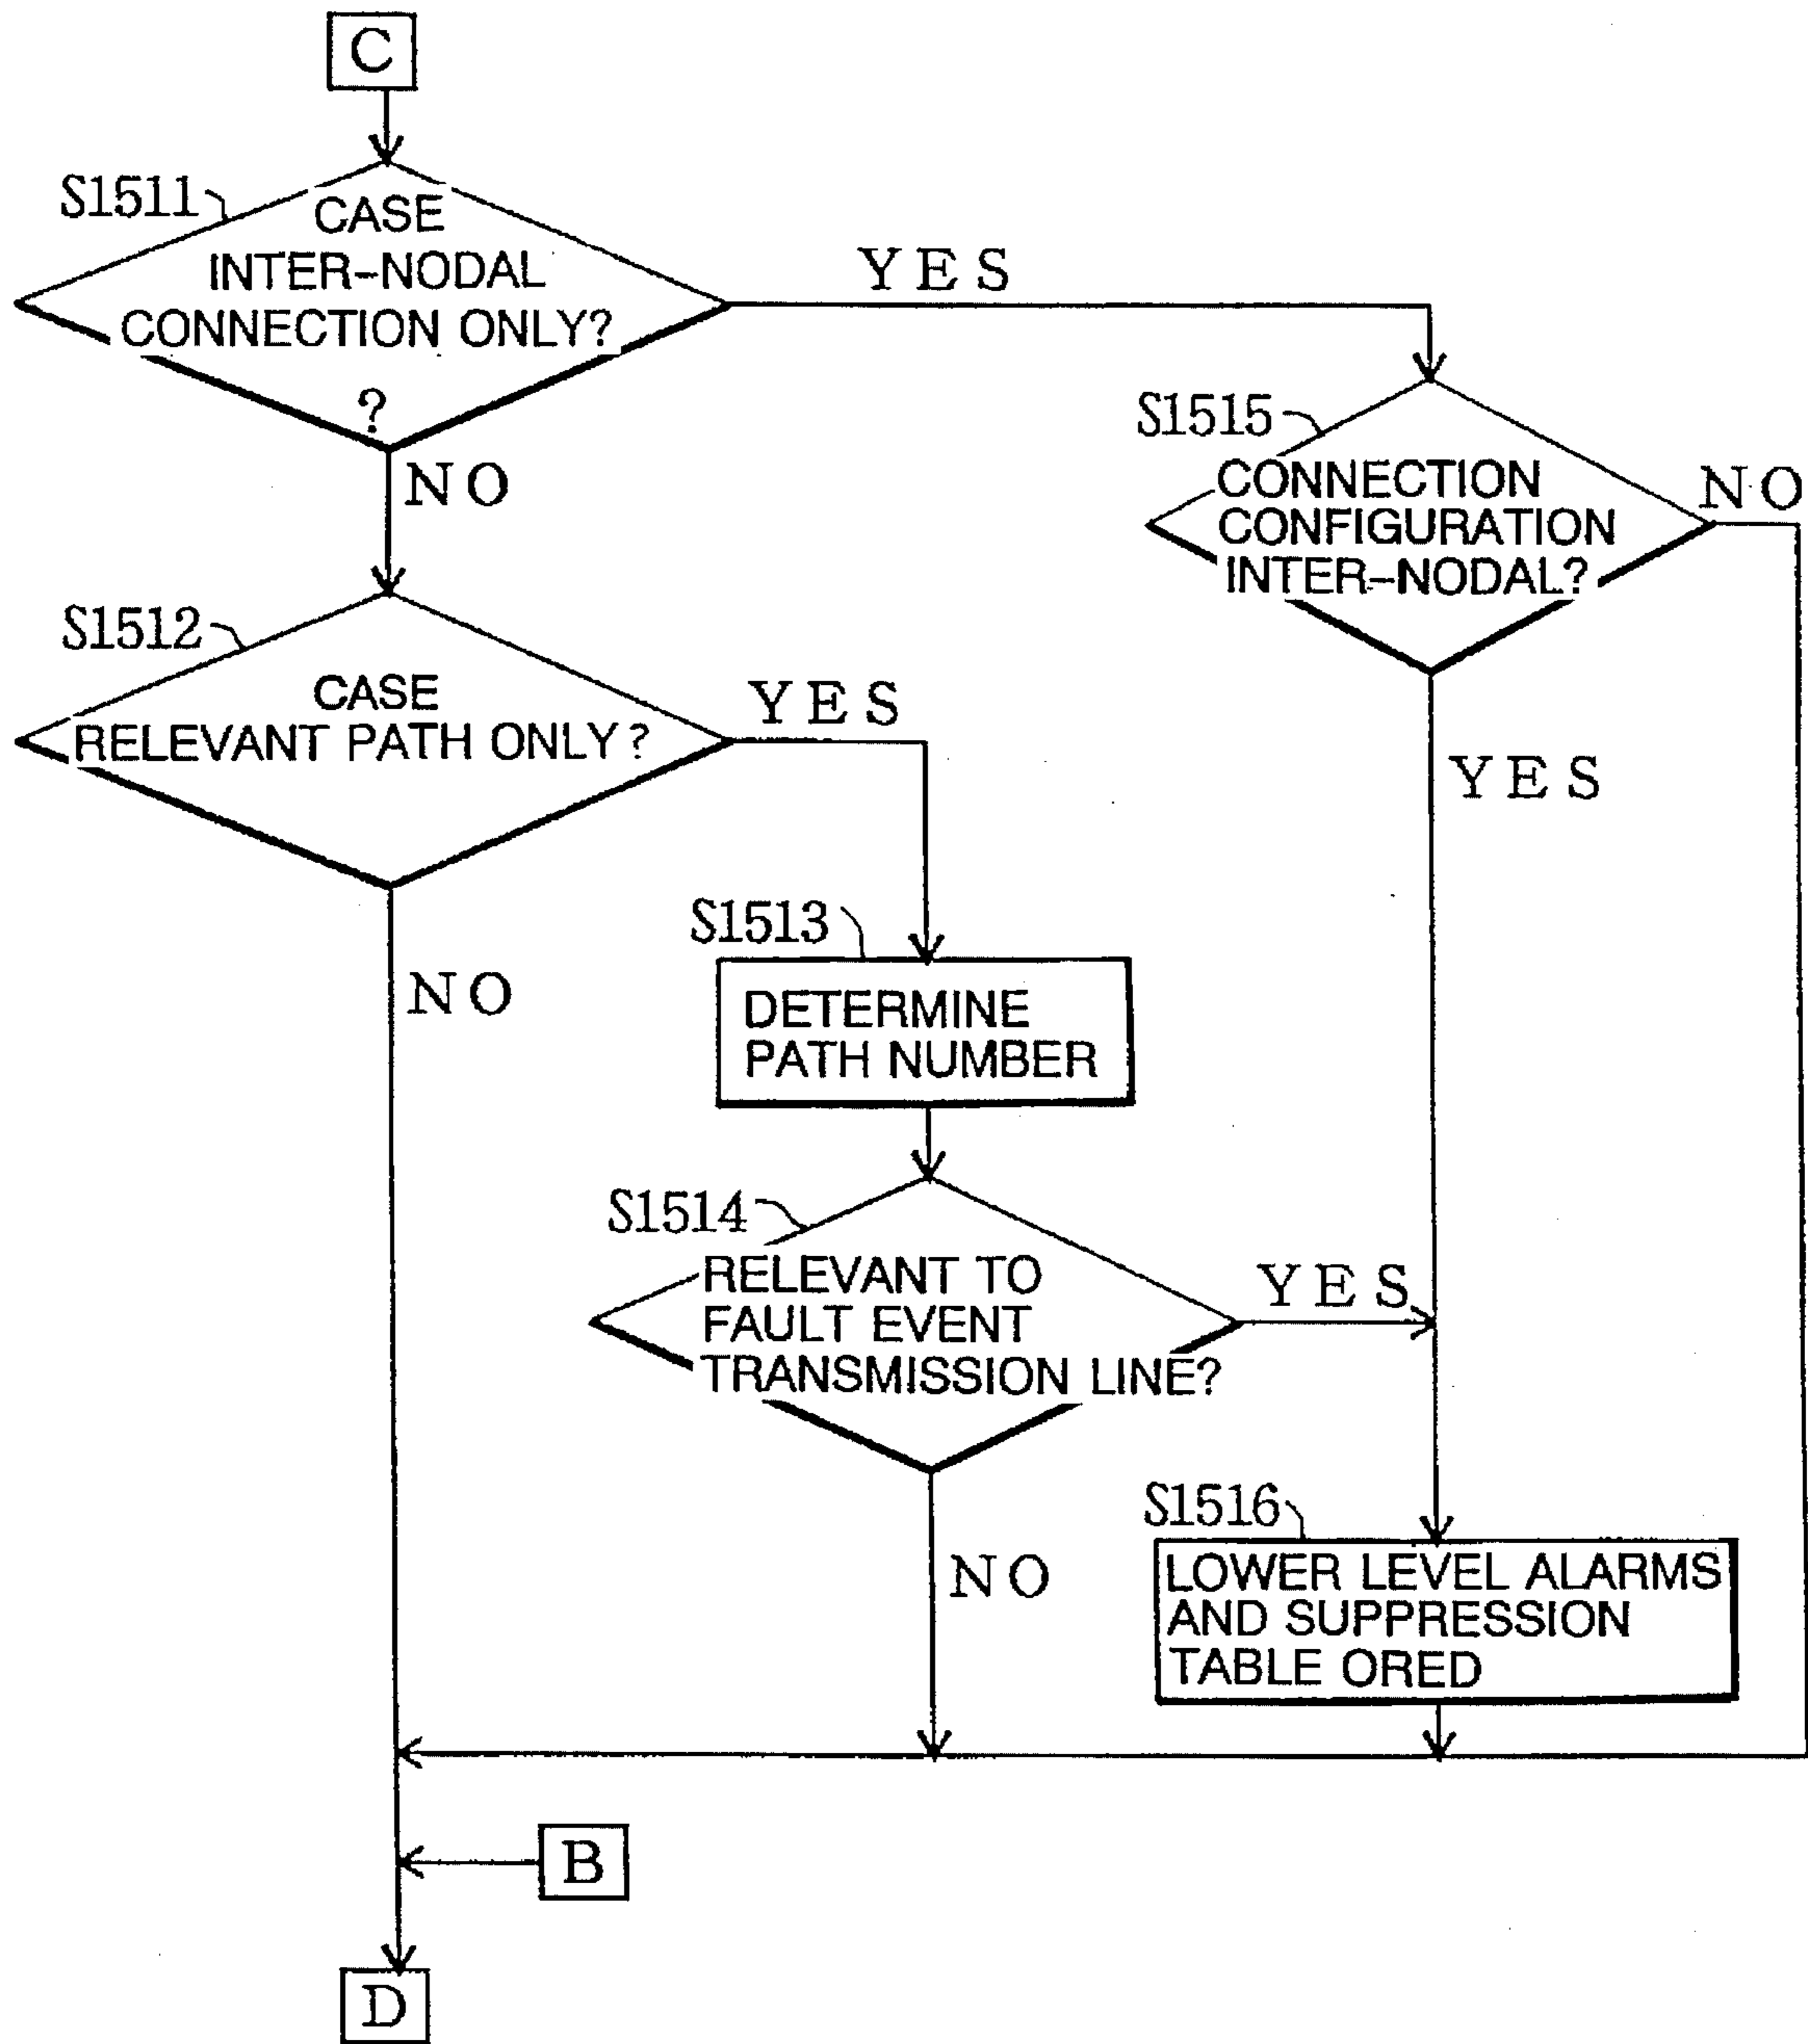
C

S1511
CASE INTER-NODAL CONNECTION ONLY?
?

YES

NO

S1515
CONNECTION CONFIGURATION INTER-NODAL?

NO

S1512
CASE RELEVANT PATH ONLY ?

YES

YES

NO

S1513
DETERMINE PATH NUMBER

S1514
RELEVANT TO FAULT EVENT TRANSMISSION LINE?

YES

NO

S1516
LOWER LEVEL ALARMS AND SUPPRESSION TABLE ORED

B

D